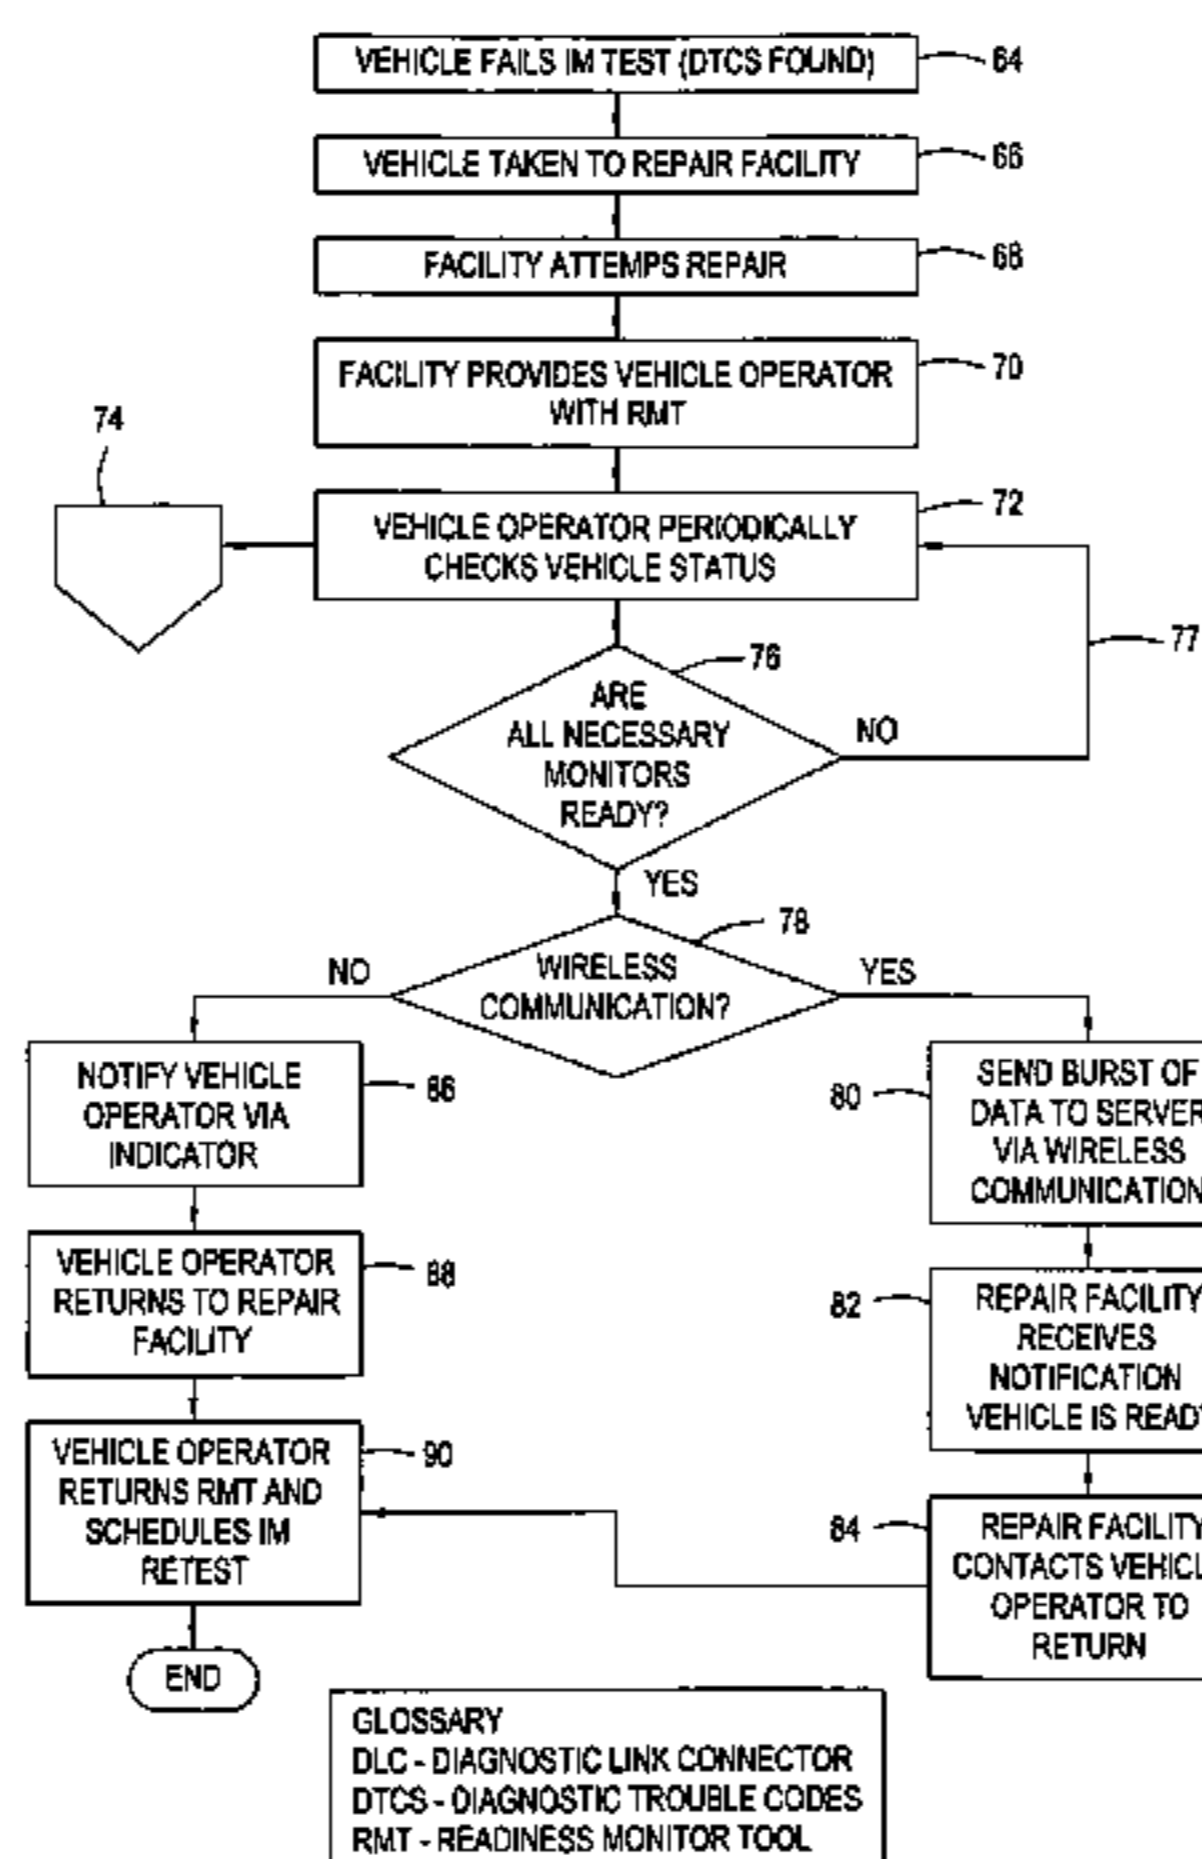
VEHICLE FAILS IM TEST (DTCS FOUND)
64

VEHICLE TAKEN TO REPAIR FACILITY
66

FACILITY ATTEMPS REPAIR
68

FACILITY PROVIDES VEHICLE OPERATOR WITH RMT
70

74

VEHICLE OPERATOR PERIODICALLY CHECKS VEHICLE STATUS
72

77

76
ARE ALL NECESSARY MONITORS READY?
NO
YES

78
WIRELESS COMMUNICATION?
NO
YES

NOTIFY VEHICLE OPERATOR VIA INDICATOR
86

VEHICLE OPERATOR RETURNS TO REPAIR FACILITY
88

VEHICLE OPERATOR RETURNS RMT AND SCHEDULES IM RETEST
90

END

80
SEND BURST OF DATA TO SERVER VIA WIRELESS COMMUNICATION

82
REPAIR FACILITY RECEIVES NOTIFICATION VEHICLE IS READY

84
REPAIR FACILITY CONTACTS VEHICL OPERATOR TO RETURN

GLOSSARY
DLC - DIAGNOSTIC LINK CONNECTOR
DTCS - DIAGNOSTIC TROUBLE CODES
RMT - READINESS MONITOR TOOL